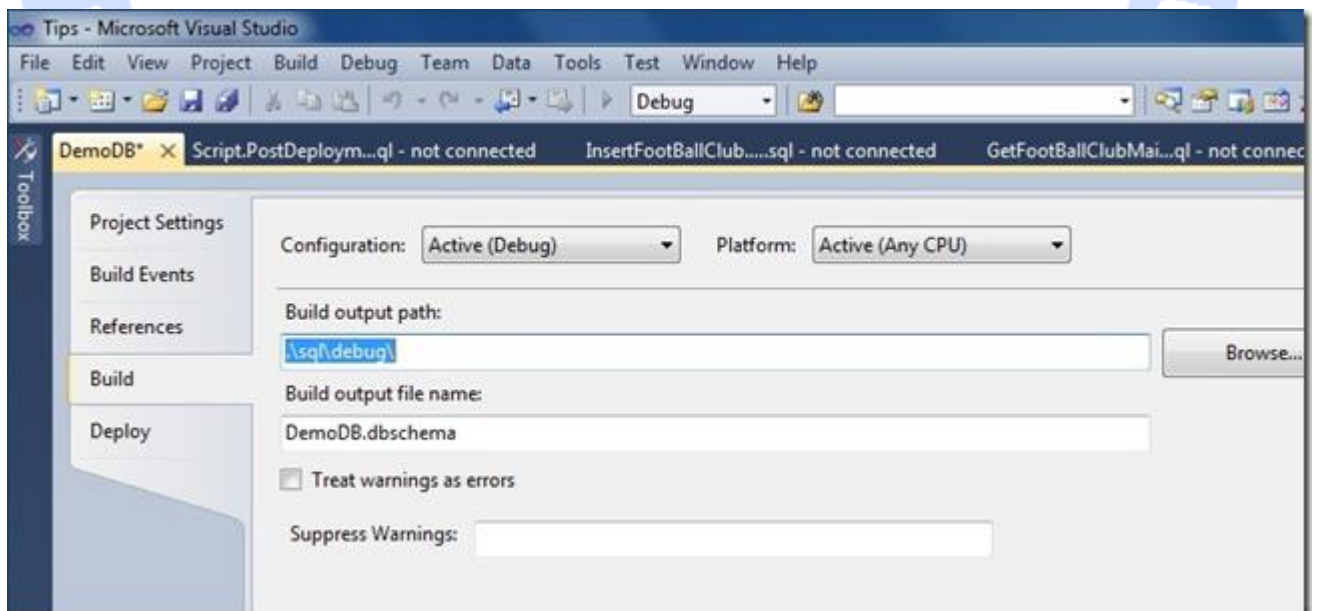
Tips - Microsoft Visual Studio

File Edit View Project Build Debug Team Data Tools Test Window Help

Debug

Toolbox

DemoDB* × Script.PostDeploym...ql - not connected InsertFootBallClub.....sql - not connected GetFootBallClubMai...ql - not connec

Project Settings

Build Events

References

Build

Deploy

Configuration: Active (Debug)

Platform: Active (Any CPU)

Build output path:

.\sql\debug\

Browse...

Build output file name:

DemoDB.dbschema

Treat warnings as errors

Suppress Warnings: